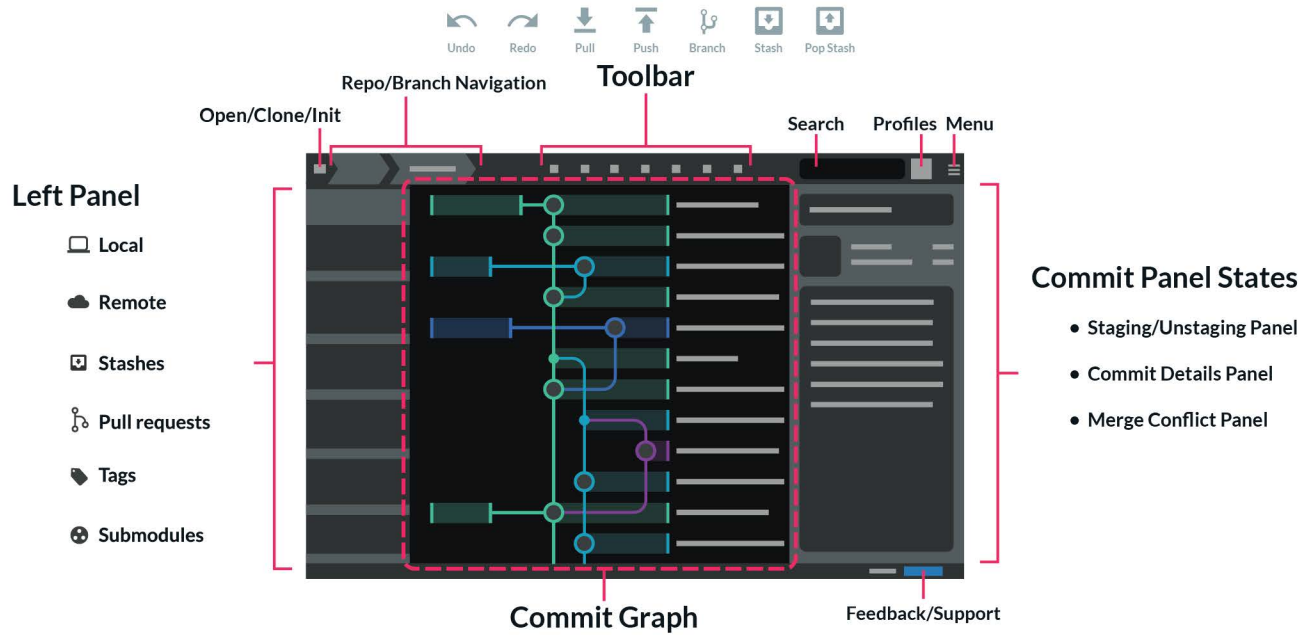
Undo Redo Pull Push Branch Stash Pop Stash

Toolbar

Repo/Branch Navigation

Open/Clone/Init

Search

Profiles

Menu

Left Panel

Local

Remote

Stashes

Pull requests

Tags

Submodules

Commit Panel States

• Staging/Unstaging Panel

• Commit Details Panel

• Merge Conflict Panel

Commit Graph

Feedback/Support